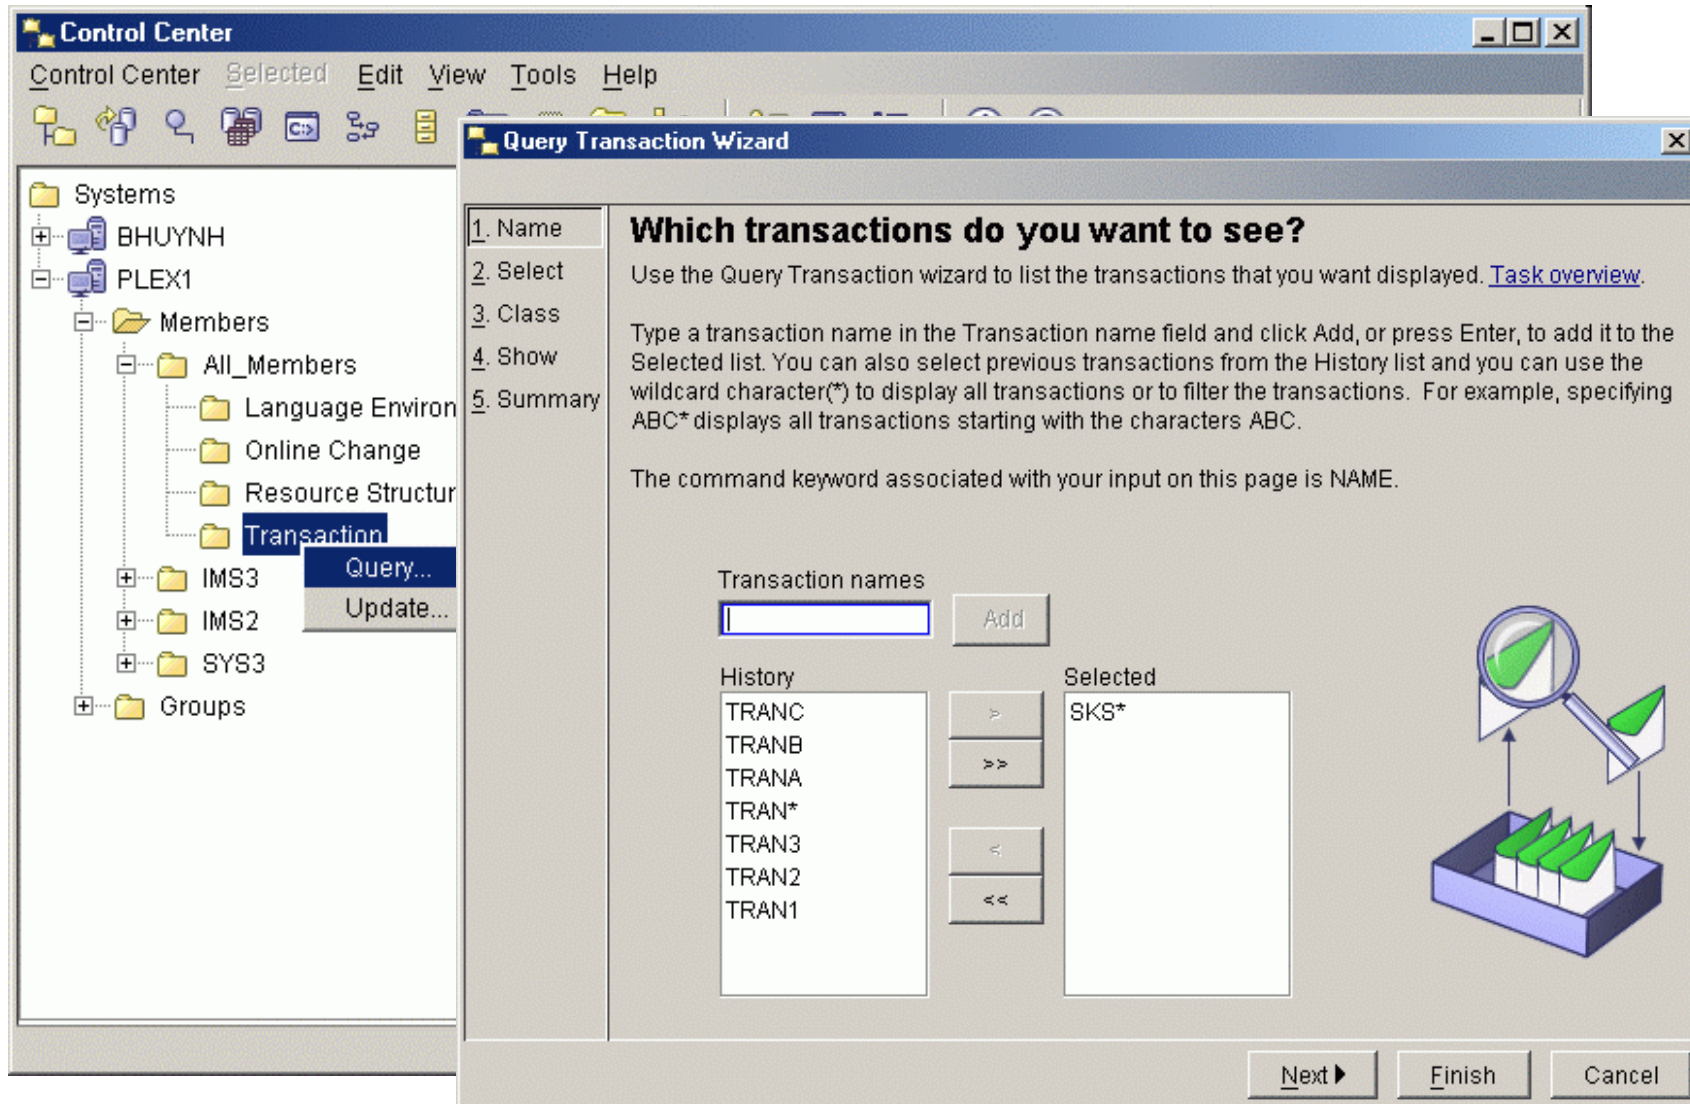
Control Center

Control Center Selected Edit View Tools Help

Systems
BHUYNH
PLEX1
Members
All_Members
Language Environ
Online Change
Resource Structur
Transaction
Query...
Update...
IMS3
IMS2
SYS3
Groups

Query Transaction Wizard

1. Name
2. Select
3. Class
4. Show
5. Summary

Which transactions do you want to see?

Use the Query Transaction wizard to list the transactions that you want displayed. Task overview.

Type a transaction name in the Transaction name field and click Add, or press Enter, to add it to the Selected list. You can also select previous transactions from the History list and you can use the wildcard character(*) to display all transactions or to filter the transactions. For example, specifying ABC* displays all transactions starting with the characters ABC.

The command keyword associated with your input on this page is NAME.

Transaction names

Add

History

TRANC
TRANB
TRANA
TRAN*
TRAN3
TRAN2
TRAN1

>
>>
<
<<

Selected

SKS*

Next ▸ Finish Cancel